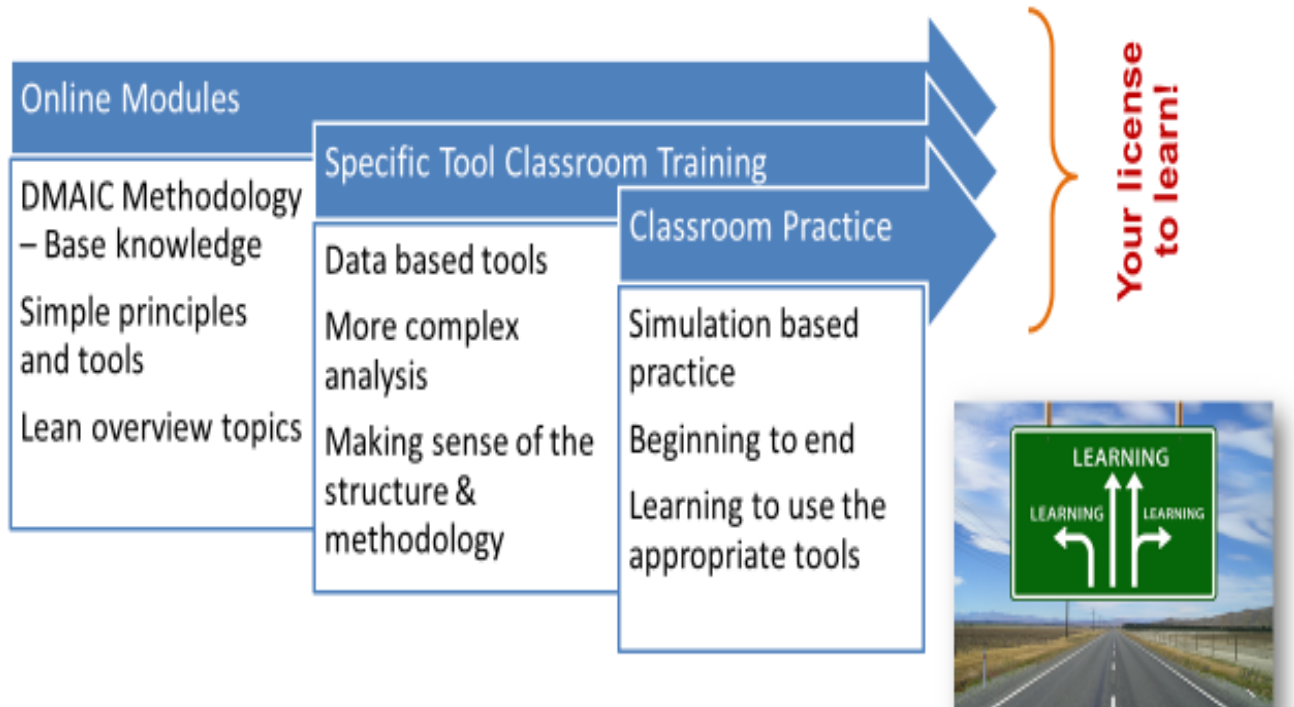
Online Modules

DMAIC Methodology – Base knowledge

Simple principles and tools

Lean overview topics

Specific Tool Classroom Training

Data based tools

More complex analysis

Making sense of the structure & methodology

Classroom Practice

Simulation based practice

Beginning to end

Learning to use the appropriate tools

Your license to learn!

LEARNING

LEARNING

LEARNING